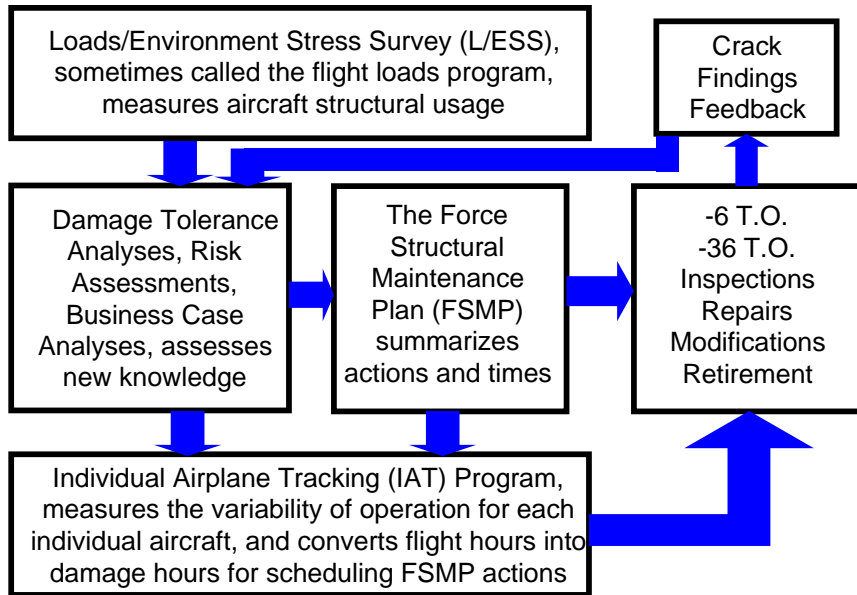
Loads/Environment Stress Survey (L/ESS), sometimes called the flight loads program, measures aircraft structural usage

Crack Findings Feedback

Damage Tolerance Analyses, Risk Assessments, Business Case Analyses, assesses new knowledge

The Force Structural Maintenance Plan (FSMP) summarizes actions and times

-6 T.O.
-36 T.O.
Inspections
Repairs
Modifications
Retirement

Individual Airplane Tracking (IAT) Program, measures the variability of operation for each individual aircraft, and converts flight hours into damage hours for scheduling FSMP actions